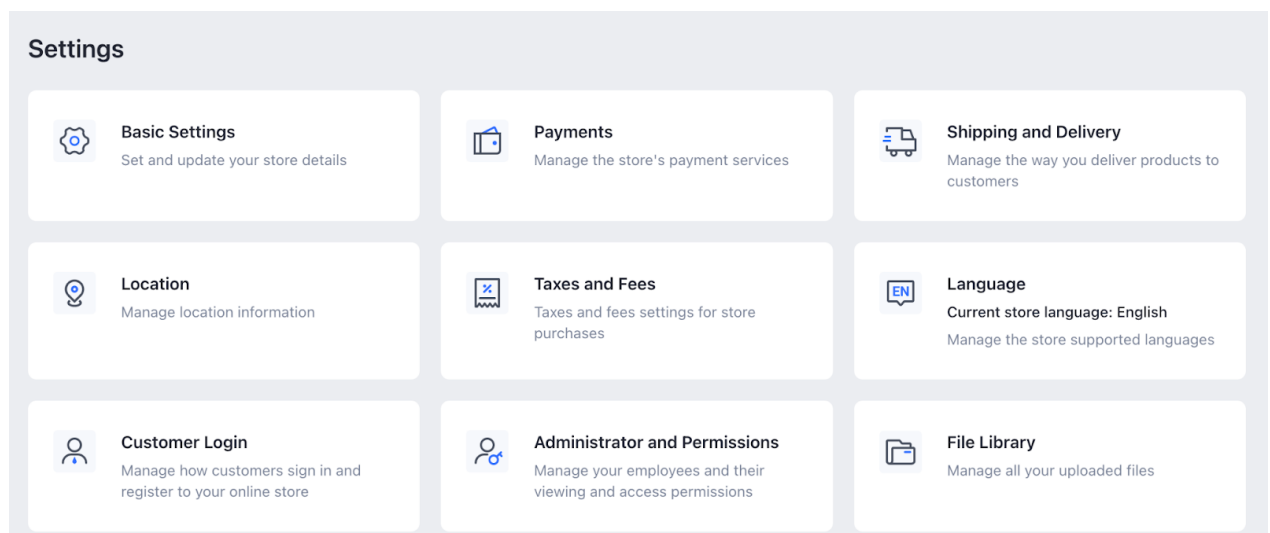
Settings

Basic Settings
Set and update your store details

Payments
Manage the store's payment services

Shipping and Delivery
Manage the way you deliver products to customers

Location
Manage location information

Taxes and Fees
Taxes and fees settings for store purchases

EN
Language
Current store language: English
Manage the store supported languages

Customer Login
Manage how customers sign in and register to your online store

Administrator and Permissions
Manage your employees and their viewing and access permissions

File Library
Manage all your uploaded files